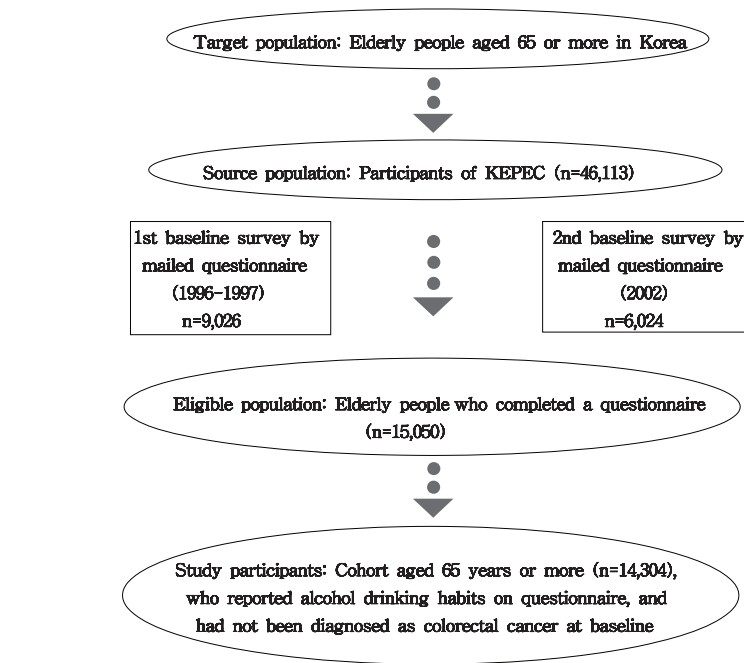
Target population: Elderly people aged 65 or more in Korea

Source population: Participants of KEPEC (n=46,113)

1st baseline survey by mailed questionnaire (1996-1997) n=9,026

2nd baseline survey by mailed questionnaire (2002) n=6,024

Eligible population: Elderly people who completed a questionnaire (n=15,050)

Study participants: Cohort aged 65 years or more (n=14,304), who reported alcohol drinking habits on questionnaire, and had not been diagnosed as colorectal cancer at baseline